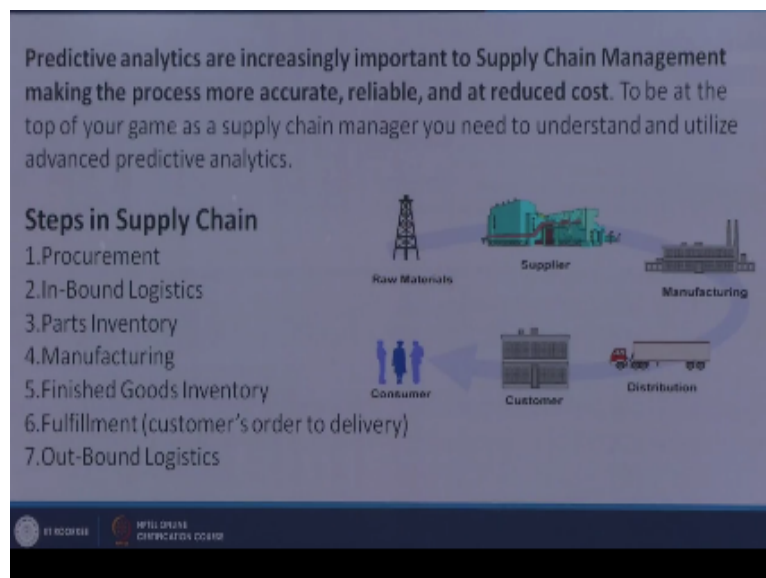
**Predictive analytics are increasingly important to Supply Chain Management making the process more accurate, reliable, and at reduced cost**. To be at the top of your game as a supply chain manager you need to understand and utilize advanced predictive analytics.

**Steps in Supply Chain**

1.Procurement
2.In-Bound Logistics
3.Parts Inventory
4.Manufacturing
5.Finished Goods Inventory
6.Fulfillment (customer's order to delivery)
7.Out-Bound Logistics

Raw Materials
Supplier
Manufacturing
Distribution
Customer
Consumer

IIT ROORKEE
NPTEL ONLINE CERTIFICATION COURSE